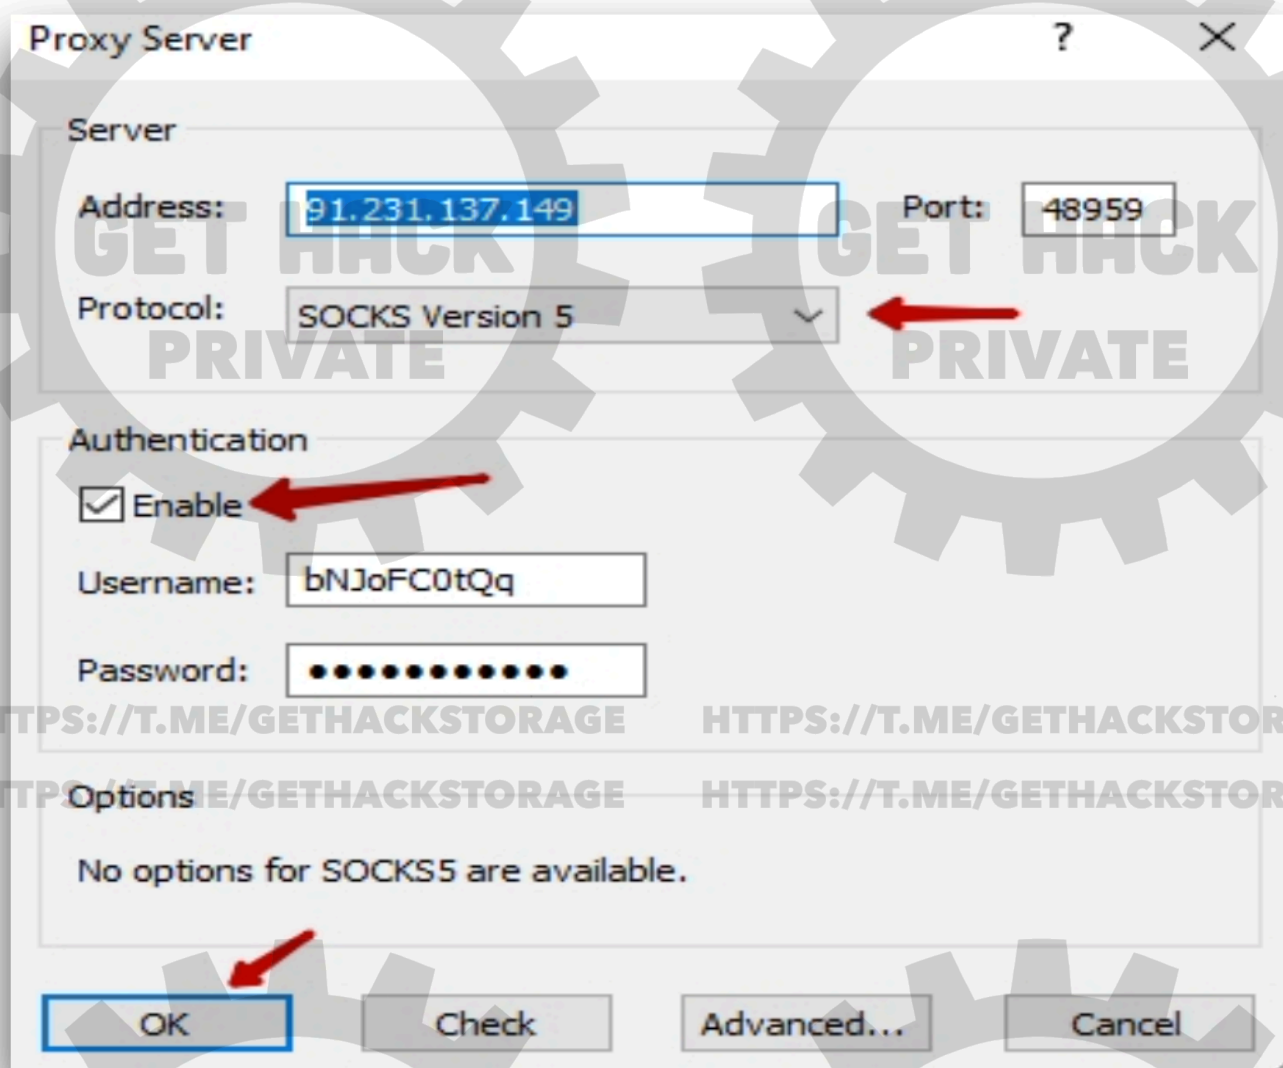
Proxy Server ? ×

Server

Address: 91.231.137.149 Port: 48959

Protocol: SOCKS Version 5

GET HACK PRIVATE GET HACK PRIVATE

Authentication

Enable

Username: bNJoFC0tQq

Password: ••••••••••••

TPS://T.ME/GETHACKSTORAGE HTTPS://T.ME/GETHACKSTOR

TPS://T.ME/GETHACKSTORAGE HTTPS://T.ME/GETHACKSTOR

Options

No options for SOCKS5 are available.

OK Check Advanced... Cancel